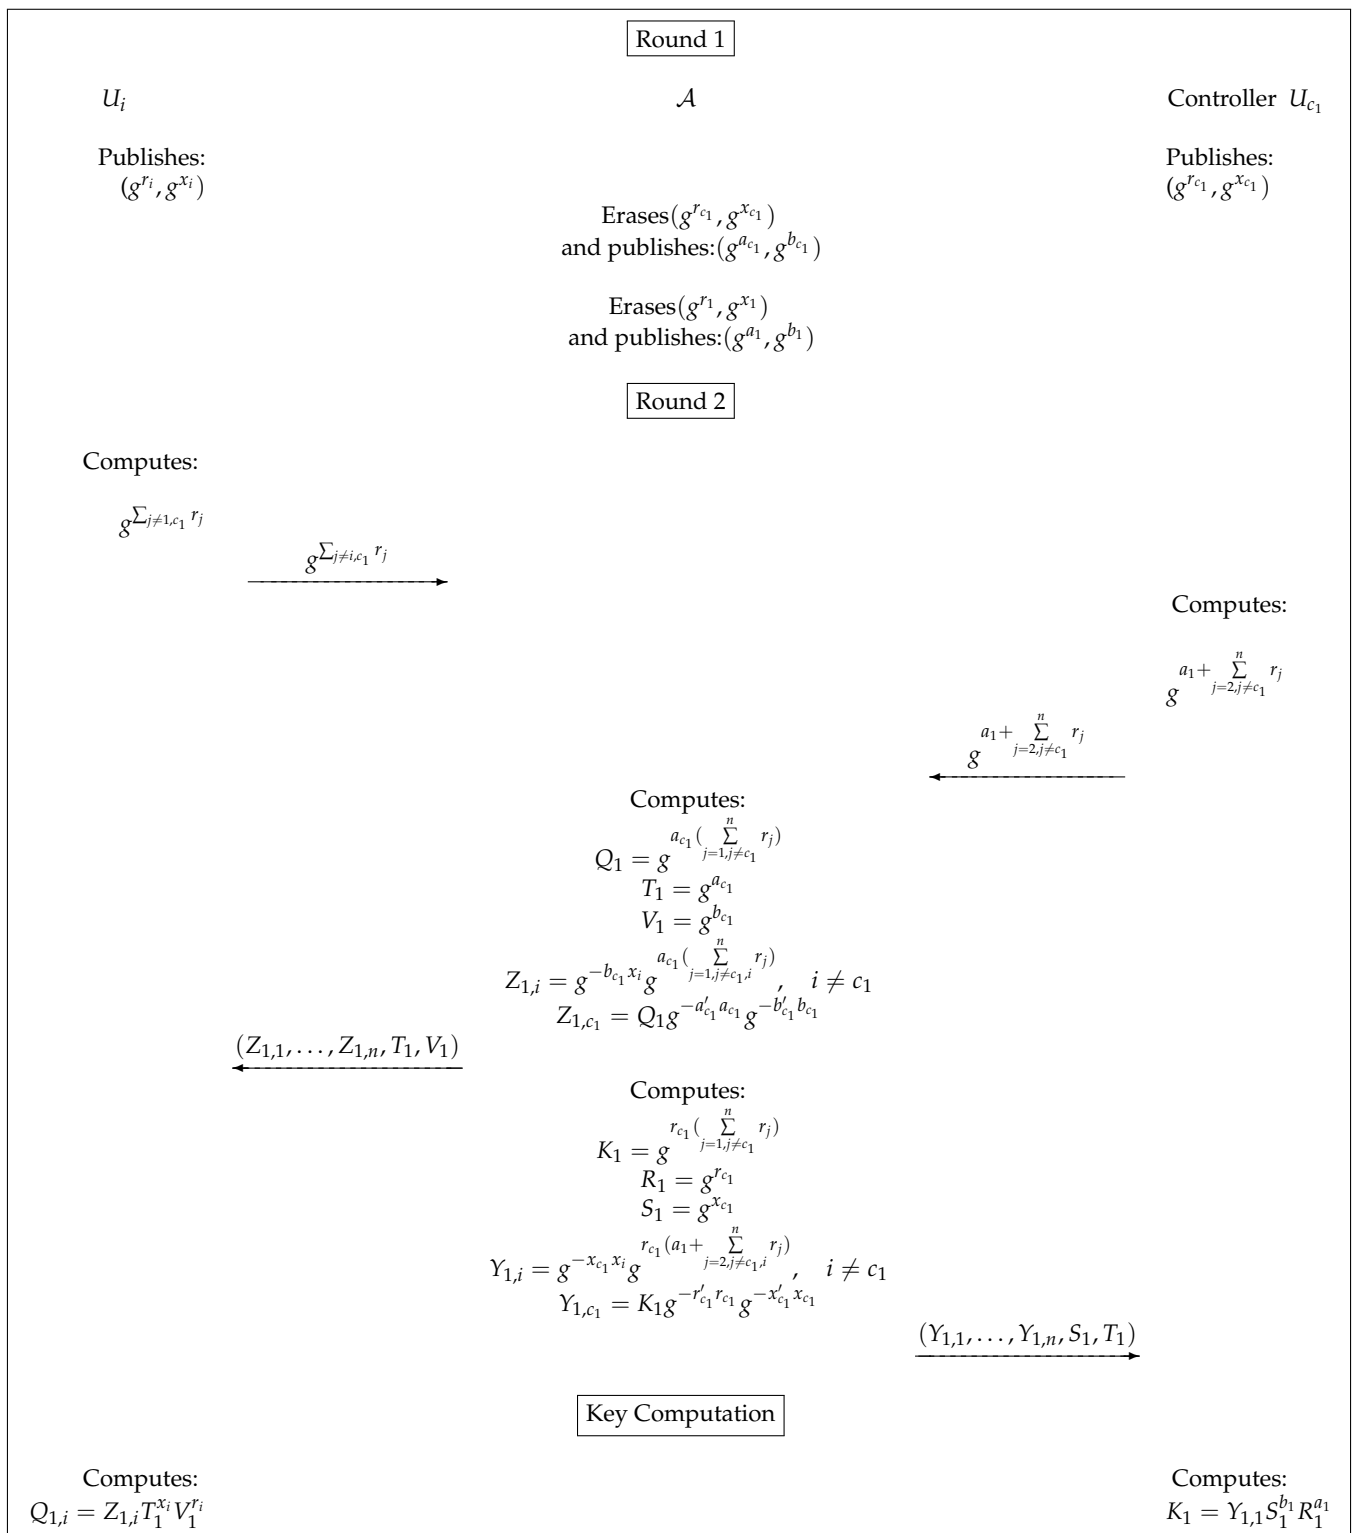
Round 1

$U_i$

$\mathcal{A}$

Controller $U_{c_1}$

Publishes: $(g^{r_i}, g^{x_i})$

Publishes: $(g^{r_{c_1}}, g^{x_{c_1}})$

Erases$(g^{r_{c_1}}, g^{x_{c_1}})$ and publishes:$(g^{a_{c_1}}, g^{b_{c_1}})$

Erases$(g^{r_1}, g^{x_1})$ and publishes:$(g^{a_1}, g^{b_1})$

Round 2

Computes:

$g^{\sum_{j\neq 1,c_1} r_j}$

$g^{\sum_{j\neq i,c_1} r_j}$

Computes:

$g^{a_1+\sum_{j=2,j\neq c_1}^{n} r_j}$

$g^{a_1+\sum_{j=2,j\neq c_1}^{n} r_j}$

Computes:
$Q_1 = g^{a_{c_1}(\sum_{j=1,j\neq c_1}^{n} r_j)}$
$T_1 = g^{a_{c_1}}$
$V_1 = g^{b_{c_1}}$
$Z_{1,i} = g^{-b_{c_1}x_i} g^{a_{c_1}(\sum_{j=1,j\neq c_1,i}^{n} r_j)}, \quad i \neq c_1$
$Z_{1,c_1} = Q_1 g^{-a'_{c_1}a_{c_1}} g^{-b'_{c_1}b_{c_1}}$

$(Z_{1,1}, \ldots, Z_{1,n}, T_1, V_1)$

Computes:
$K_1 = g^{r_{c_1}(\sum_{j=1,j\neq c_1}^{n} r_j)}$
$R_1 = g^{r_{c_1}}$
$S_1 = g^{x_{c_1}}$
$Y_{1,i} = g^{-x_{c_1}x_i} g^{r_{c_1}(a_1+\sum_{j=2,j\neq c_1,i}^{n} r_j)}, \quad i \neq c_1$
$Y_{1,c_1} = K_1 g^{-r'_{c_1}r_{c_1}} g^{-x'_{c_1}x_{c_1}}$

$(Y_{1,1}, \ldots, Y_{1,n}, S_1, T_1)$

Key Computation

Computes:
$Q_{1,i} = Z_{1,i} T_1^{x_i} V_1^{r_i}$

Computes:
$K_1 = Y_{1,1} S_1^{b_1} R_1^{a_1}$